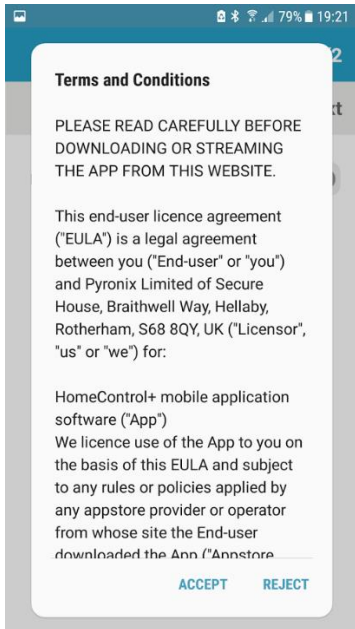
79% 19:21

2

xt

Terms and Conditions

PLEASE READ CAREFULLY BEFORE DOWNLOADING OR STREAMING THE APP FROM THIS WEBSITE.

This end-user licence agreement ("EULA") is a legal agreement between you ("End-user" or "you") and Pyronix Limited of Secure House, Braithwell Way, Hellaby, Rotherham, S68 8QY, UK ("Licensor", "us" or "we") for:

HomeControl+ mobile application software ("App")
We licence use of the App to you on the basis of this EULA and subject to any rules or policies applied by any appstore provider or operator from whose site the End-user downloaded the App ("Appstore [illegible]

ACCEPT REJECT